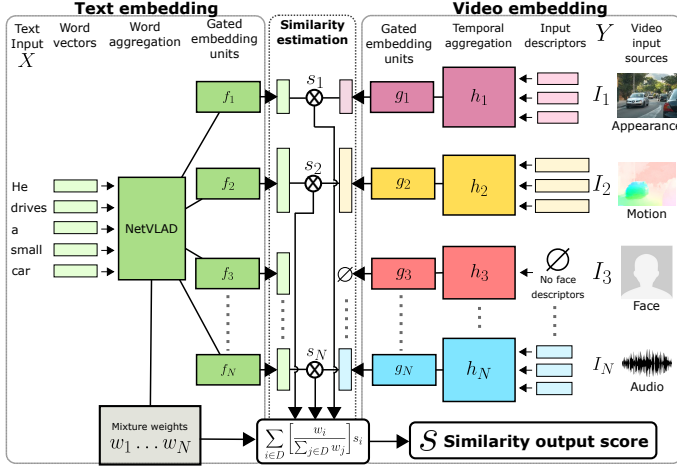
Text embedding

Similarity estimation

Video embedding

Text Input $X$

Word vectors

Word aggregation

Gated embedding units

Gated embedding units

Temporal aggregation

Input descriptors

$Y$

Video input sources

He
drives
a
small
car

NetVLAD

$f_1$

$f_2$

$f_3$

$f_N$

$s_1$

$s_2$

$s_N$

$\varnothing$

$g_1$

$g_2$

$g_3$

$g_N$

$h_1$

$h_2$

$h_3$

$h_N$

$\varnothing$

No face descriptors

$I_1$
Appearance

$I_2$
Motion

$I_3$
Face

$I_N$
Audio

Mixture weights
$w_1 \ldots w_N$

$\sum_{i \in D} \left[ \frac{w_i}{\sum_{j \in D} w_j} \right] s_i$

$S$ Similarity output score